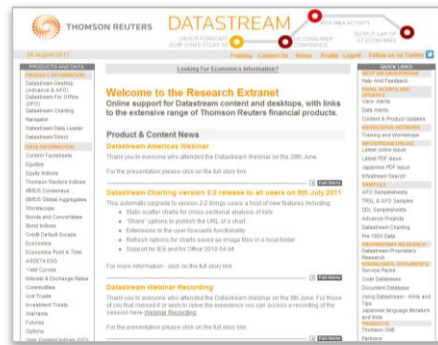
THOMSON REUTERS DATASTREAM

US FED FORECAST DOW JONES STOXX 50

US CONSUMER CONFIDENCE

ASIA M&A ACTIVITY

OUTPUT GAP OF G7 ECONOMIES

26 August 2011

Training Contact Us Home Profile Logoff Follow us on Twitter

PRODUCTS AND DATA

PRODUCT INFORMATION

Datastream Desktop (Advance & AFO)

Datastream For Office (DFO)

Datastream Charting

Navigator

Datastream Data Loader

Datastream Direct

DATA INFORMATION

Content Factsheets

Equities

Equity Indices

Thomson Reuters Indices

IBES Consensus

IBES Global Aggregates

Worldscope

Bonds and Convertibles

Bond Indices

Credit Default Swaps

Economics

Economics Point in Time

ASSET4 ESG

Yield Curves

Interest & Exchange Rates

Commodities

Unit Trusts

Investment Trusts

Warrants

Futures

Options

Looking For Economics Information?

Welcome to the Research Extranet

Online support for Datastream content and desktops, with links to the extensive range of Thomson Reuters financial products.

Product & Content News

Datastream Americas Webinar

Thank you to everyone who attended the Datastream Webinar on the 28th June.

For the presentation please click on the full story link.

Full Story

Datastream Charting version 2.2 release to all users on 9th July 2011

This automatic upgrade to version 2.2 brings users a host of new features including:

Static scatter charts for cross-sectional analysis of lists

"Share" options to publish the URL of a chart

Extensions to the user forecasts functionality

Refresh options for charts saved as image files in a local folder

Support for IE9 and for Office 2010 64-bit

For more information - click on the full story link.

Full Story

Datastream Webinar Recording

Thank you to everyone who attended the Datastream Webinar on the 9th June. For those of you that missed it or wish to relive the experience you can access a recording of the session here Webinar Recording

For the presentation please click on the full story link.

Full Story

QUICK LINKS

HELP ON DATASTREAM

Help and Feedback

EMAIL ALERTS AND UPDATES

View Alerts

Data Alerts

Content & Product Updates

KNOWLEDGE NETWORK

Training and Webinars

INFOSTREAM ONLINE

Latest online issue

Latest PDF issue

Japanese PDF issue

Infostream Search

SAMPLES

AFO Samplesheets

TRSL & AFO Samples

DDL Samplesheets

Advance Projects

Datastream Charting

The 1000 Data

PROPRIETARY RESEARCH

Datastream Proprietary Research

Service Packs

Code Databases

Document Database

Using Datastream - Hints and Tips

Japanese language literature and links

PRODUCTS

Thomson ONE

Partners